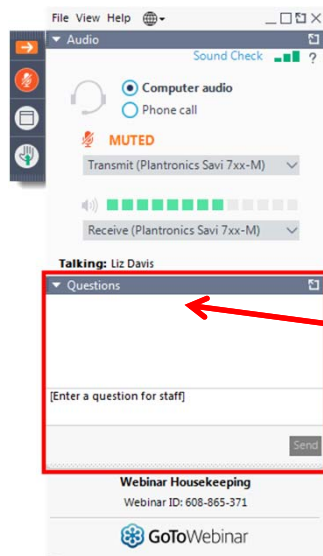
File View Help

Audio

Sound Check ?

Computer audio

Phone call

MUTED

Transmit (Plantronics Savi 7xx-M)

Receive (Plantronics Savi 7xx-M)

Talking: Liz Davis

Questions

[Enter a question for staff]

Send

Webinar Housekeeping

Webinar ID: 608-865-371

GoToWebinar